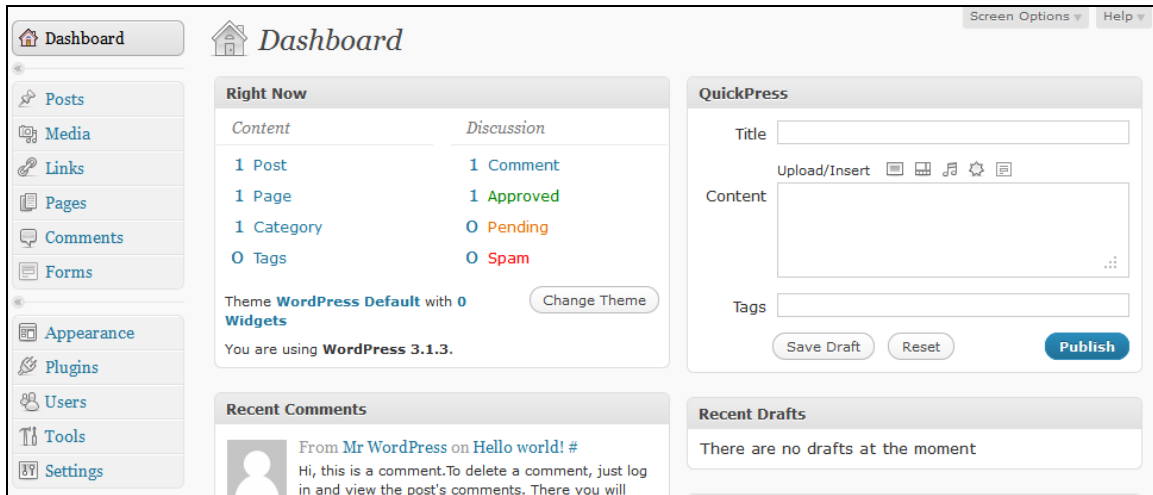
Dashboard

Posts
Media
Links
Pages
Comments
Forms

Appearance
Plugins
Users
Tools
Settings

Dashboard

Screen Options ▾ Help ▾

Right Now

| Content | Discussion |
|---|---|
| 1 Post | 1 Comment |
| 1 Page | 1 Approved |
| 1 Category | 0 Pending |
| 0 Tags | 0 Spam |

Theme WordPress Default with 0 Widgets

Change Theme

You are using WordPress 3.1.3.

Recent Comments

From Mr WordPress on Hello world! #

Hi, this is a comment.To delete a comment, just log in and view the post's comments. There you will

QuickPress

Title

Upload/Insert

Content

Tags

Save Draft Reset Publish

Recent Drafts

There are no drafts at the moment